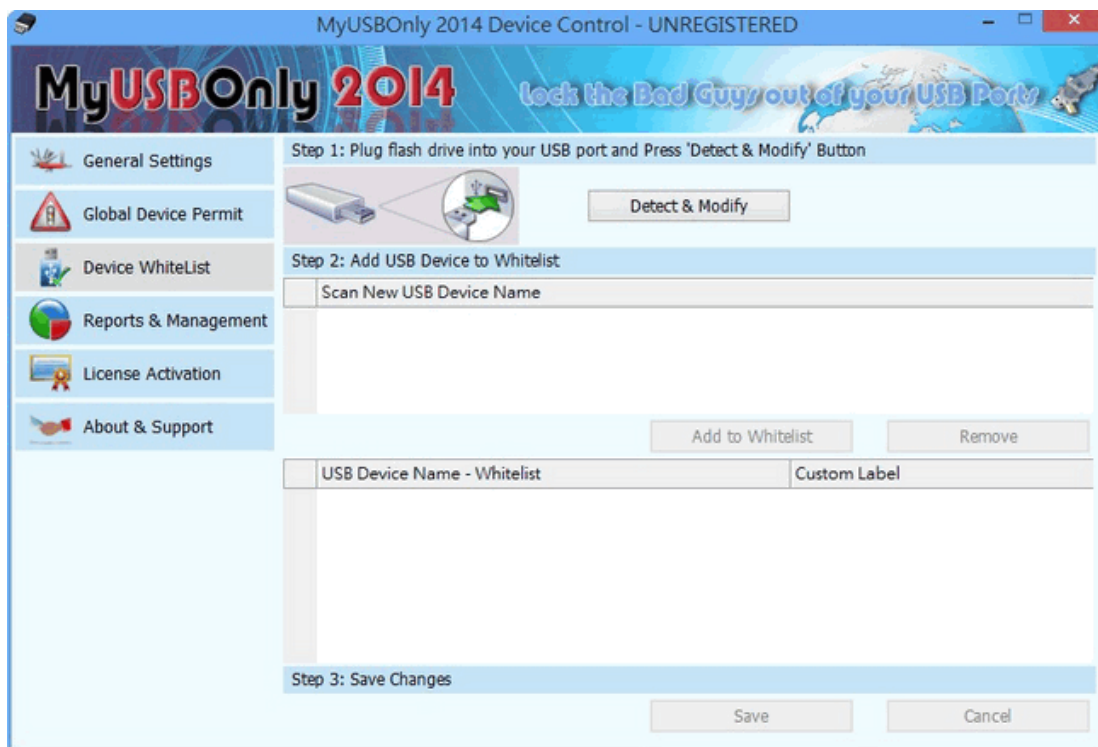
MyUSBOnly 2014 Device Control - UNREGISTERED

MyUSBOnly 2014

Lock the Bad Guys out of your USB Ports

General Settings

Global Device Permit

Device WhiteList

Reports & Management

License Activation

About & Support

Step 1: Plug flash drive into your USB port and Press 'Detect & Modify' Button

Detect & Modify

Step 2: Add USB Device to Whitelist

| Scan New USB Device Name |
|---|

Add to Whitelist

Remove

| USB Device Name - Whitelist | Custom Label |
|---|---|

Step 3: Save Changes

Save

Cancel